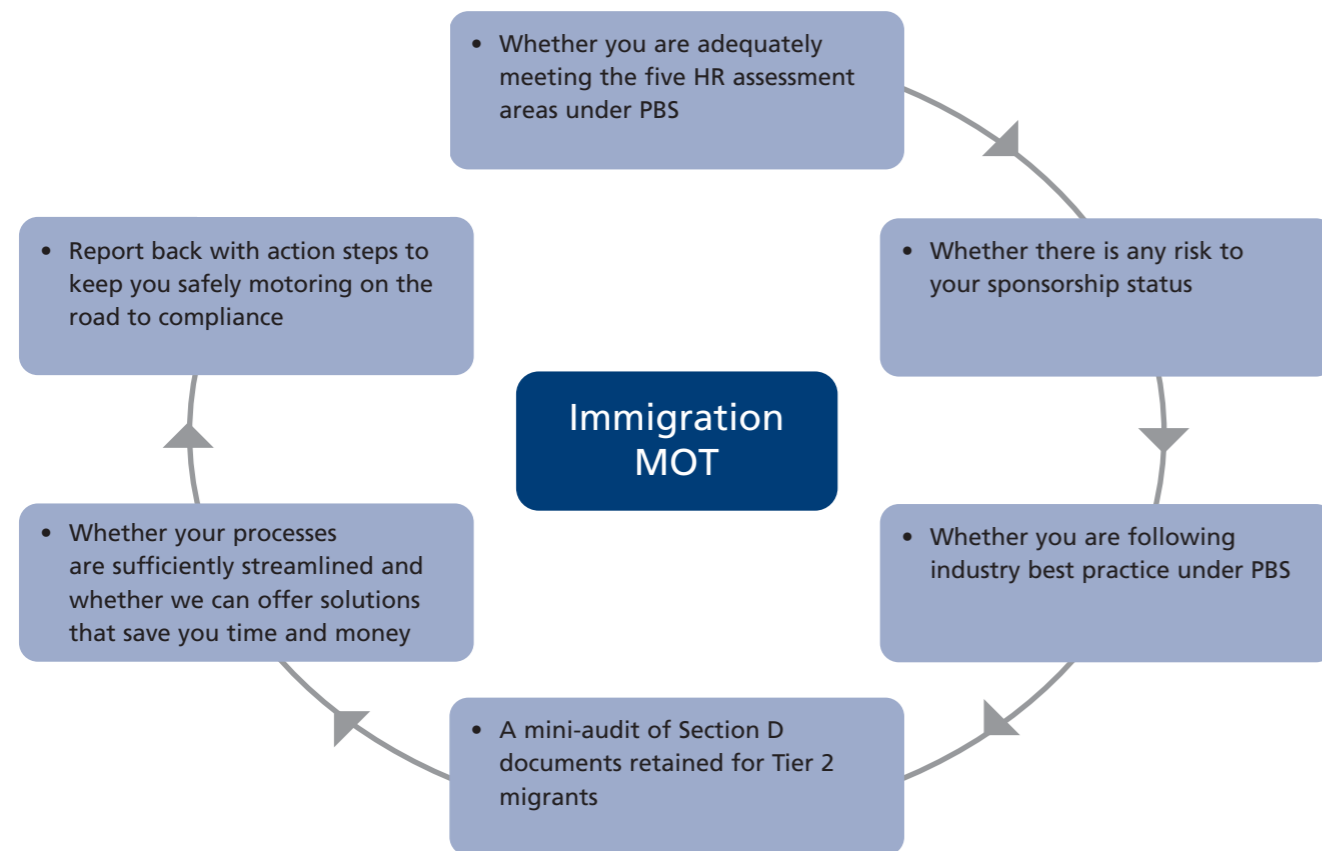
• Whether you are adequately meeting the five HR assessment areas under PBS

• Whether there is any risk to your sponsorship status

• Whether you are following industry best practice under PBS

• A mini-audit of Section D documents retained for Tier 2 migrants

• Whether your processes are sufficiently streamlined and whether we can offer solutions that save you time and money

• Report back with action steps to keep you safely motoring on the road to compliance

Immigration MOT